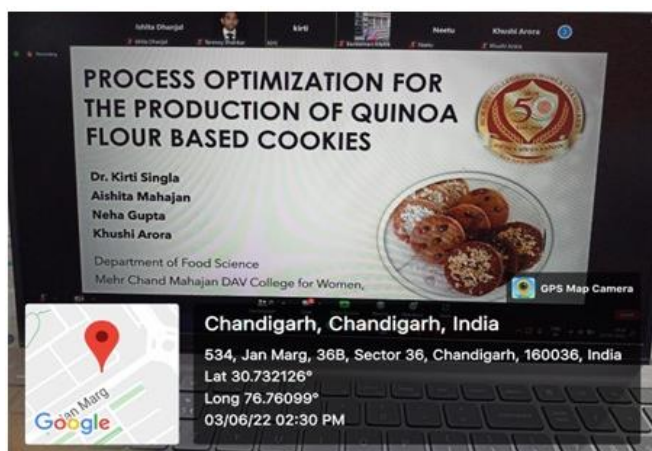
Ishita Dhanjal
kirti
Neetu
Khushi Arora

PROCESS OPTIMIZATION FOR THE PRODUCTION OF QUINOA FLOUR BASED COOKIES

Dr. Kirti Singla
Aishita Mahajan
Neha Gupta
Khushi Arora

Department of Food Science
Mehr Chand Mahajan DAV College for Women,

GPS Map Camera

Chandigarh, Chandigarh, India
534, Jan Marg, 36B, Sector 36, Chandigarh, 160036, India
Lat 30.732126°
Long 76.76099°
03/06/22 02:30 PM

Jan Marg
Google